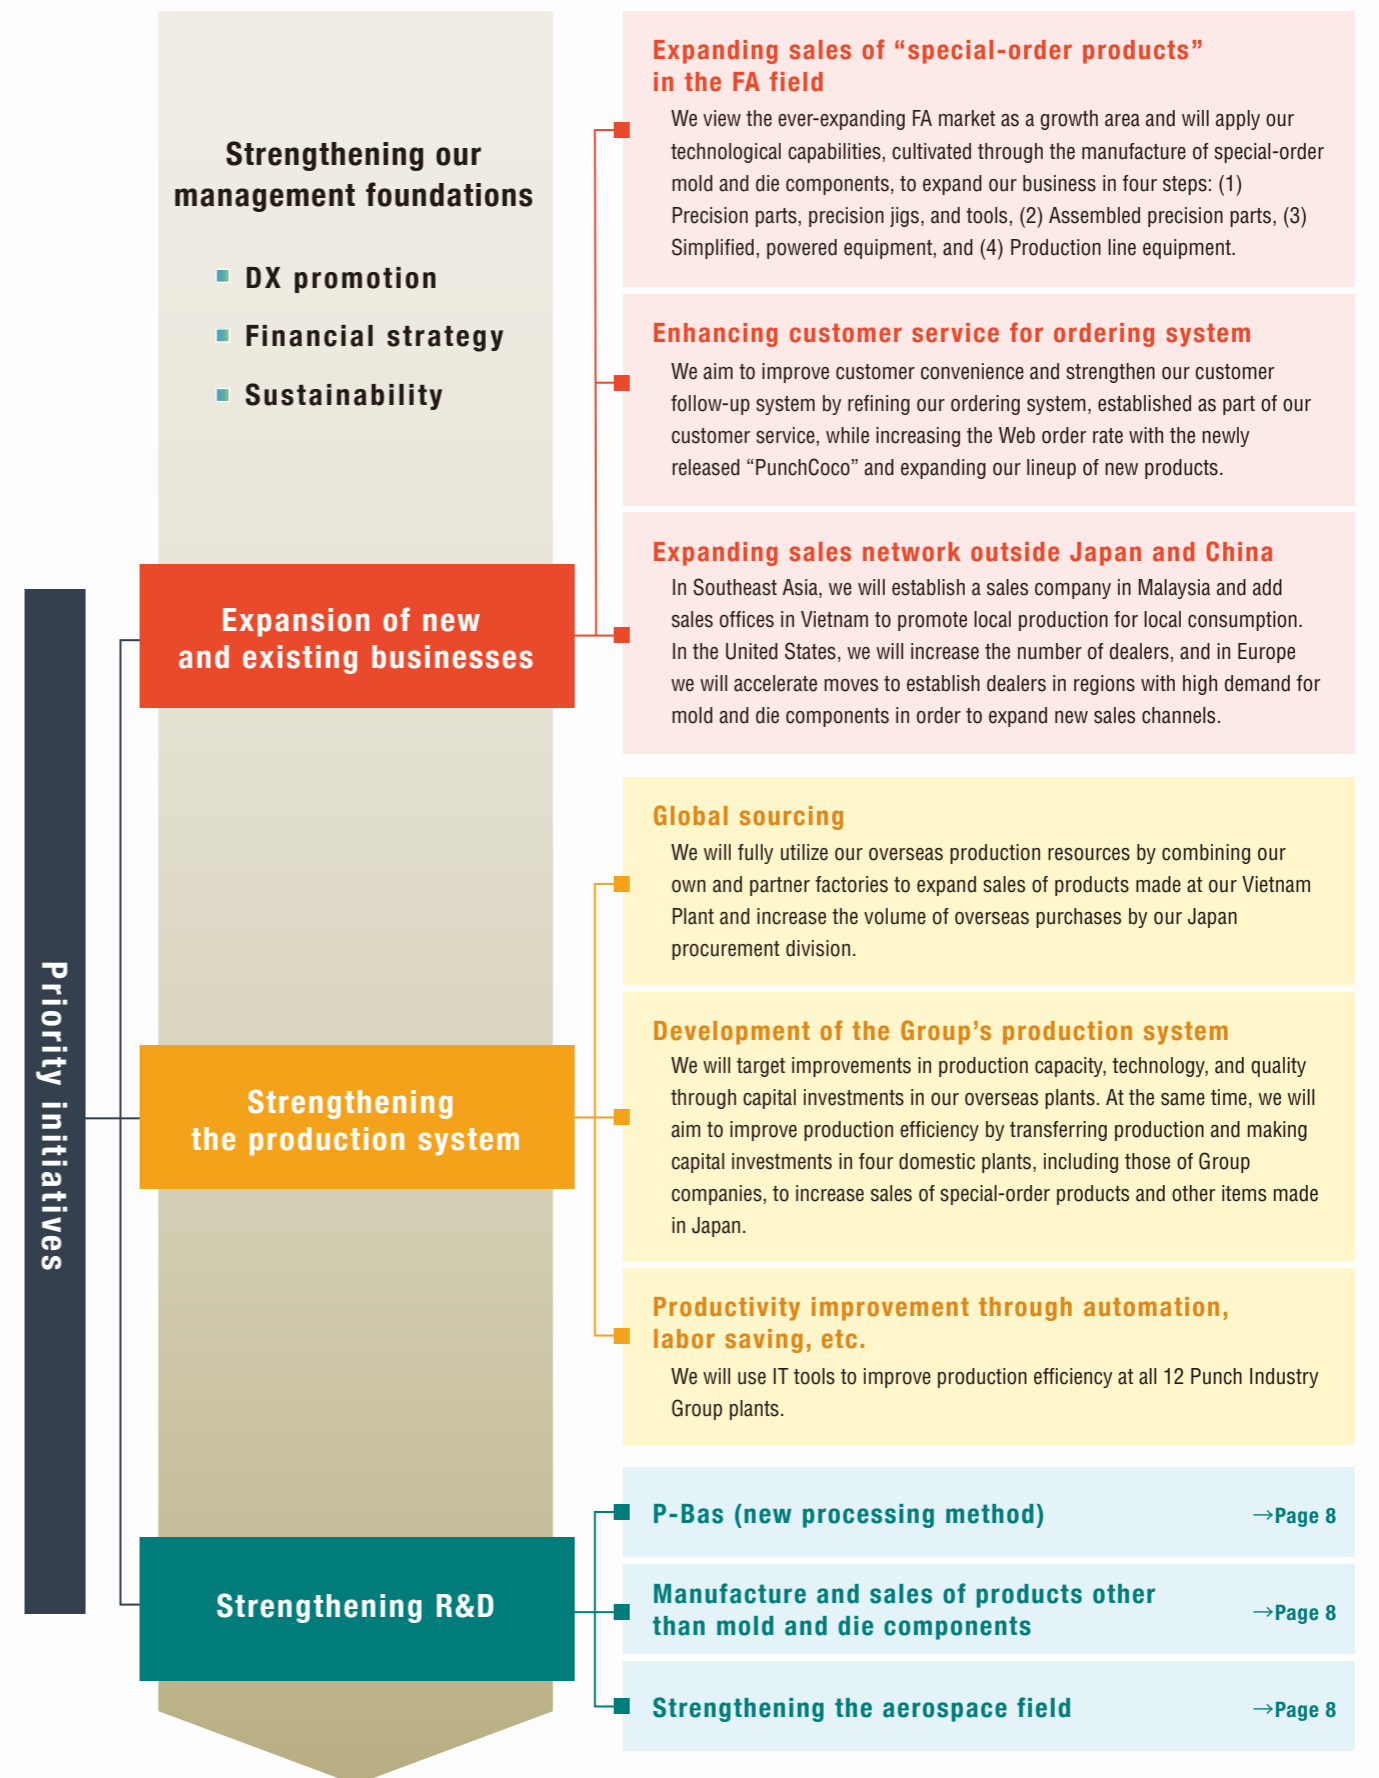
Strengthening our management foundations

DX promotion

Financial strategy

Sustainability

Priority initiatives

Expansion of new and existing businesses

Expanding sales of "special-order products" in the FA field

We view the ever-expanding FA market as a growth area and will apply our technological capabilities, cultivated through the manufacture of special-order mold and die components, to expand our business in four steps: (1) Precision parts, precision jigs, and tools, (2) Assembled precision parts, (3) Simplified, powered equipment, and (4) Production line equipment.

Enhancing customer service for ordering system

We aim to improve customer convenience and strengthen our customer follow-up system by refining our ordering system, established as part of our customer service, while increasing the Web order rate with the newly released "PunchCoco" and expanding our lineup of new products.

Expanding sales network outside Japan and China

In Southeast Asia, we will establish a sales company in Malaysia and add sales offices in Vietnam to promote local production for local consumption. In the United States, we will increase the number of dealers, and in Europe we will accelerate moves to establish dealers in regions with high demand for mold and die components in order to expand new sales channels.

Strengthening the production system

Global sourcing

We will fully utilize our overseas production resources by combining our own and partner factories to expand sales of products made at our Vietnam Plant and increase the volume of overseas purchases by our Japan procurement division.

Development of the Group's production system

We will target improvements in production capacity, technology, and quality through capital investments in our overseas plants. At the same time, we will aim to improve production efficiency by transferring production and making capital investments in four domestic plants, including those of Group companies, to increase sales of special-order products and other items made in Japan.

Productivity improvement through automation, labor saving, etc.

We will use IT tools to improve production efficiency at all 12 Punch Industry Group plants.

Strengthening R&D

P-Bas (new processing method) →Page 8

Manufacture and sales of products other than mold and die components →Page 8

Strengthening the aerospace field →Page 8